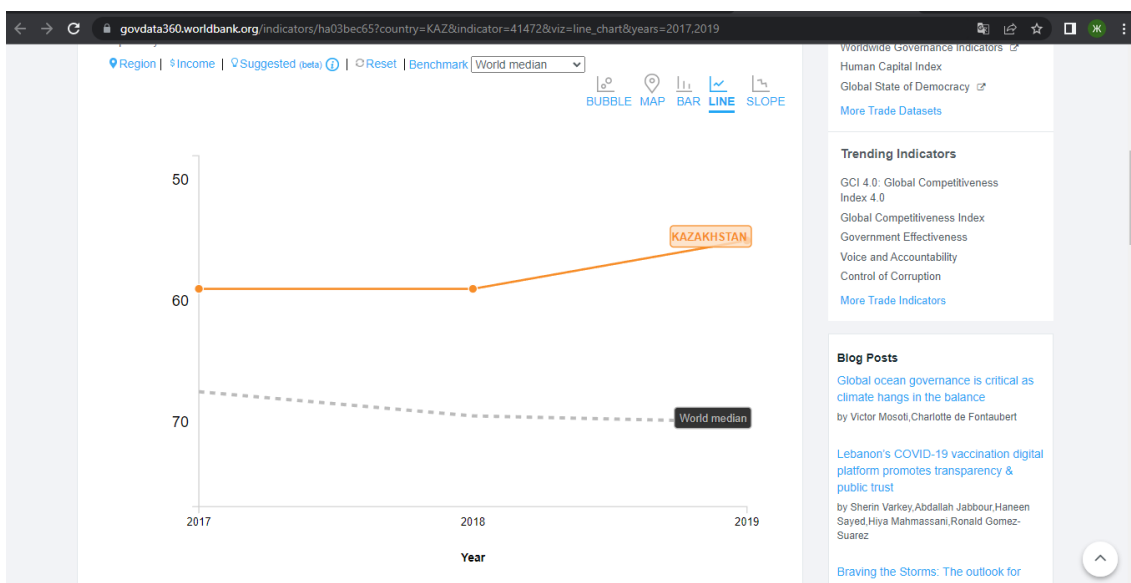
govdata360.worldbank.org/indicators/ha03bec65?country=KAZ&indicator=41472&viz=line_chart&years=2017,2019

Region | Income | Suggested (beta) | Reset | Benchmark World median

BUBBLE MAP BAR LINE SLOPE

50
60
70

KAZAKHSTAN
World median

2017 2018 2019
Year

Worldwide Governance Indicators
Human Capital Index
Global State of Democracy
More Trade Datasets

Trending Indicators
GCI 4.0: Global Competitiveness Index 4.0
Global Competitiveness Index
Government Effectiveness
Voice and Accountability
Control of Corruption
More Trade Indicators

Blog Posts
Global ocean governance is critical as climate hangs in the balance
by Victor Mosoti,Charlotte de Fontaubert

Lebanon's COVID-19 vaccination digital platform promotes transparency & public trust
by Sherin Varkey,Abdallah Jabbour,Haneen Sayed,Hiya Mahmassani,Ronald Gomez-Suarez

Braving the Storms: The outlook for